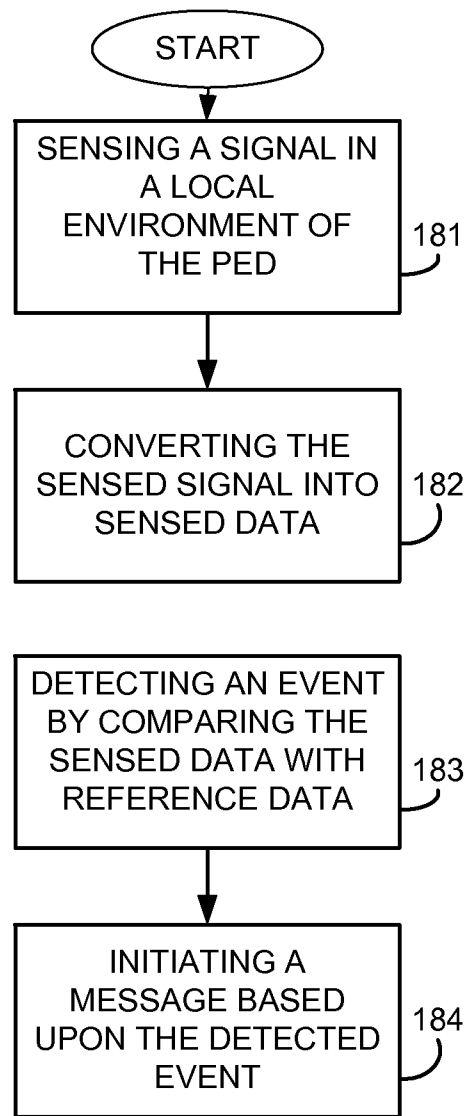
START

SENSING A SIGNAL IN A LOCAL ENVIRONMENT OF THE PED

181

CONVERTING THE SENSED SIGNAL INTO SENSED DATA

182

DETECTING AN EVENT BY COMPARING THE SENSED DATA WITH REFERENCE DATA

183

INITIATING A MESSAGE BASED UPON THE DETECTED EVENT

184